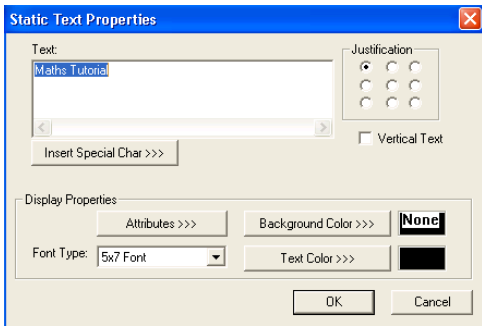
Static Text Properties

Text:

Maths Tutorial

Justification

Insert Special Char >>>

Vertical Text

Display Properties

Attributes >>>

Background Color >>>

None

Font Type: 5x7 Font

Text Color >>>

OK

Cancel